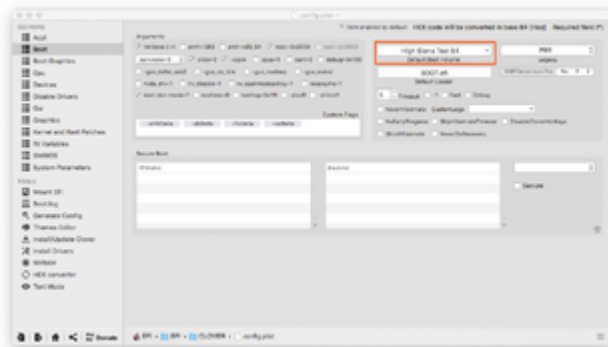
config.plist

Acpi
Boot
Boot Graphics
Cpu
Devices
Disable Drivers
Gui
Graphics
Kernel and Kext Patches
Rt Variables
SMBIOS
System Parameters

Mount EFI
Boot.log
Generate Config
Themes Editor
Install/Update Clover
Install Drivers
NVRAM
HEX converter
Text Mode

Arguments

High Sierra Test 64
Default Boot Volume
BOOTx64
Default Loader
Legacy

Custom Flags

Secure Boot

Secure

EFI > EFI > CLOVER > config.plist

Donate